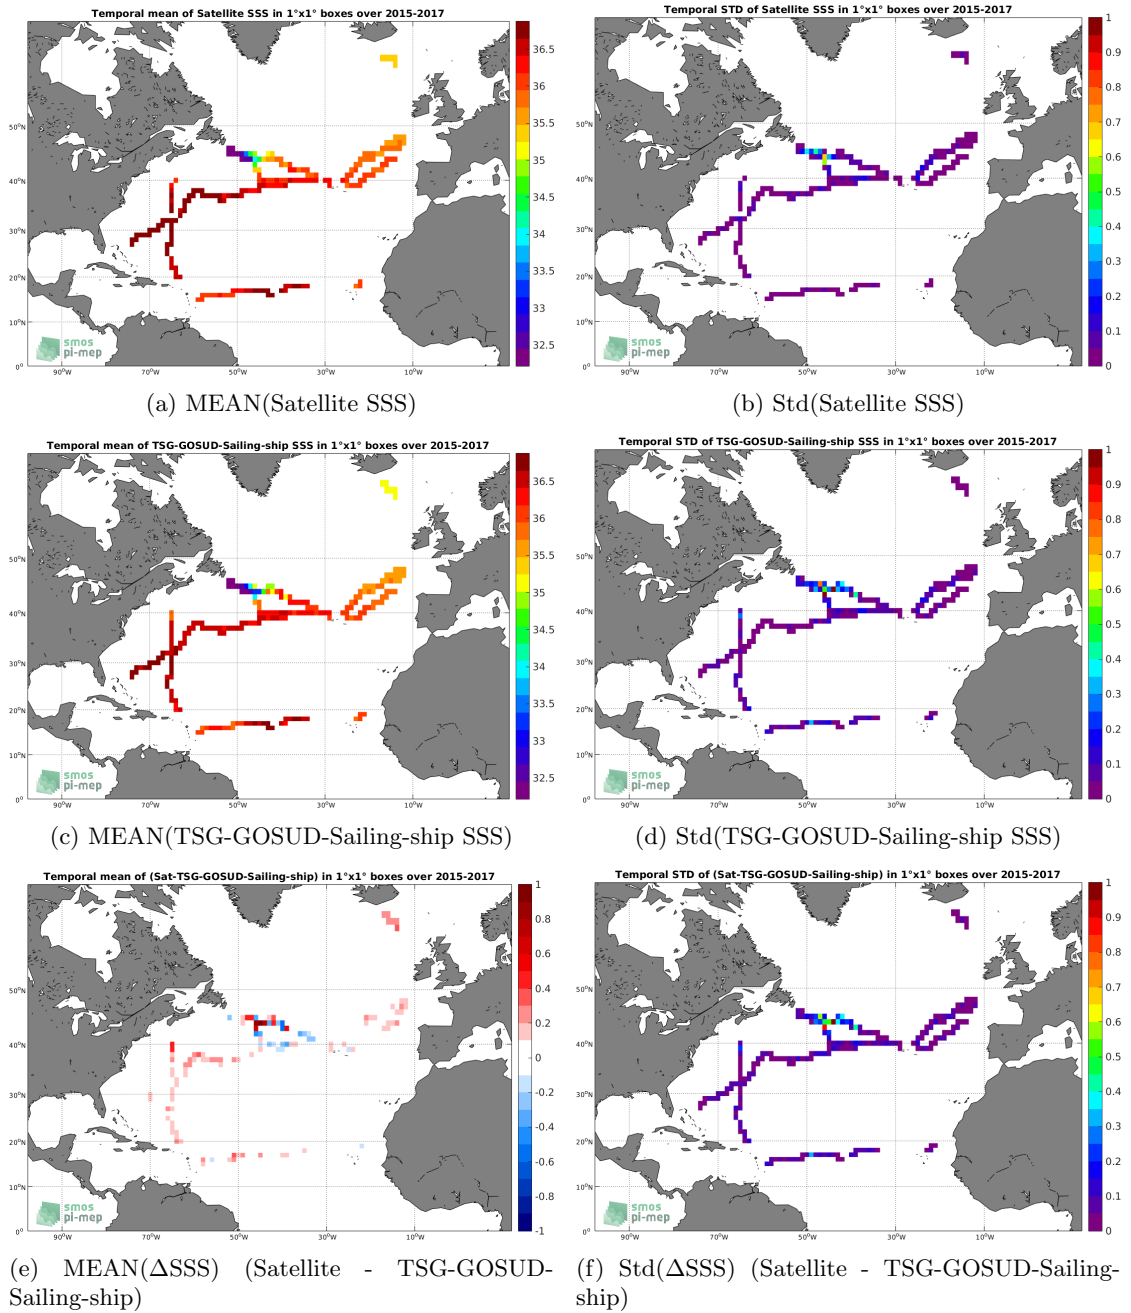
Temporal mean of Satellite SSS in 1°x1° boxes over 2015-2017

36.5
36
35.5
35
34.5
34
33.5
33
32.5

50°N
40°N
30°N
20°N
10°N
0°
90°W 70°W 50°W 30°W 10°W

smos pi-mep

(a) MEAN(Satellite SSS)

Temporal STD of Satellite SSS in 1°x1° boxes over 2015-2017

1
0.9
0.8
0.7
0.6
0.5
0.4
0.3
0.2
0.1
0

50°N
40°N
30°N
20°N
10°N
0°
90°W 70°W 50°W 30°W 10°W

smos pi-mep

(b) Std(Satellite SSS)

Temporal mean of TSG-GOSUD-Sailing-ship SSS in 1°x1° boxes over 2015-2017

36.5
36
35.5
35
34.5
34
33.5
33
32.5

50°N
40°N
30°N
20°N
10°N
0°
90°W 70°W 50°W 30°W 10°W

smos pi-mep

(c) MEAN(TSG-GOSUD-Sailing-ship SSS)

Temporal STD of TSG-GOSUD-Sailing-ship SSS in 1°x1° boxes over 2015-2017

1
0.9
0.8
0.7
0.6
0.5
0.4
0.3
0.2
0.1
0

50°N
40°N
30°N
20°N
10°N
0°
90°W 70°W 50°W 30°W 10°W

smos pi-mep

(d) Std(TSG-GOSUD-Sailing-ship SSS)

Temporal mean of (Sat-TSG-GOSUD-Sailing-ship) in 1°x1° boxes over 2015-2017

1
0.8
0.6
0.4
0.2
0
-0.2
-0.4
-0.6
-0.8
-1

50°N
40°N
30°N
20°N
10°N
0°
90°W 70°W 50°W 30°W 10°W

smos pi-mep

(e) MEAN($\Delta$SSS) (Satellite - TSG-GOSUD-Sailing-ship)

Temporal STD of (Sat-TSG-GOSUD-Sailing-ship) in 1°x1° boxes over 2015-2017

1
0.9
0.8
0.7
0.6
0.5
0.4
0.3
0.2
0.1
0

50°N
40°N
30°N
20°N
10°N
0°
90°W 70°W 50°W 30°W 10°W

smos pi-mep

(f) Std($\Delta$SSS) (Satellite - TSG-GOSUD-Sailing-ship)